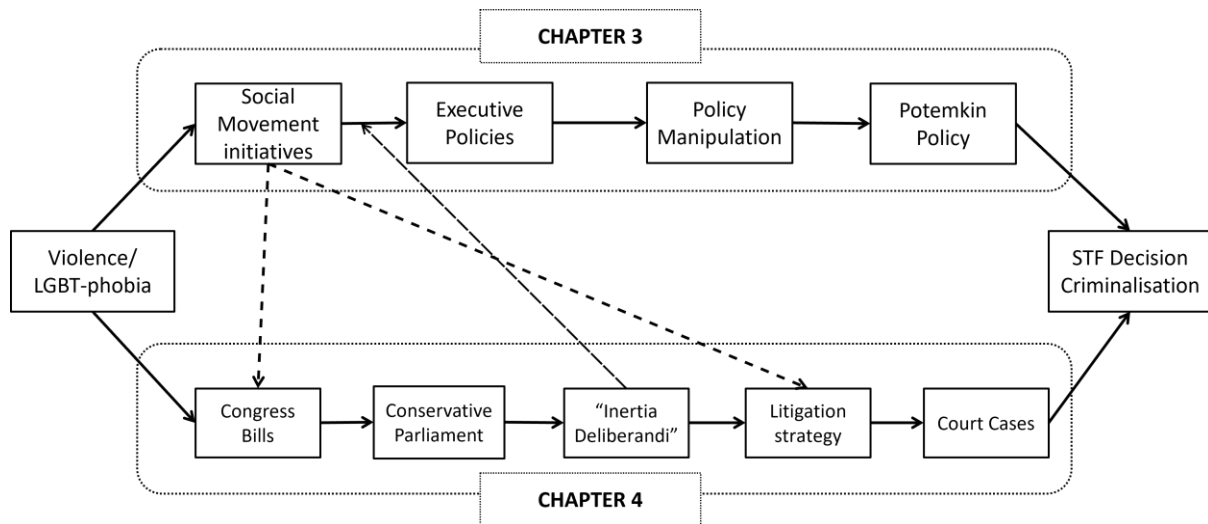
CHAPTER 3

Social Movement initiatives

Executive Policies

Policy Manipulation

Potemkin Policy

Violence/ LGBT-phobia

STF Decision Criminalisation

Congress Bills

Conservative Parliament

"Inertia Deliberandi"

Litigation strategy

Court Cases

CHAPTER 4